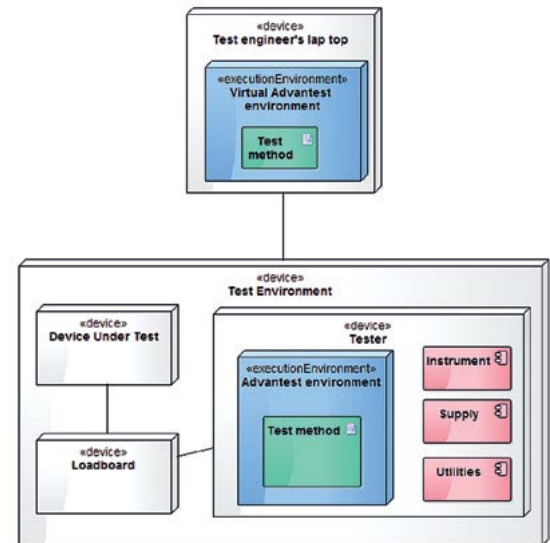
«device»
Test engineer's lap top

«executionEnvironment»
Virtual Advantest environment

Test method

«device»
Test Environment

«device»
Device Under Test

«device»
Loadboard

«device»
Tester

«executionEnvironment»
Advantest environment

Test method

Instrument

Supply

Utilities